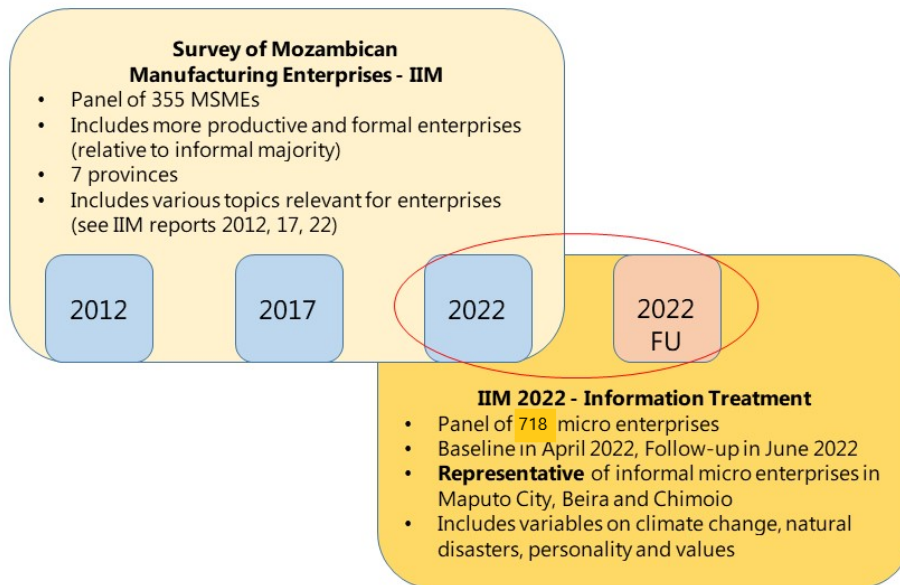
**Survey of Mozambican Manufacturing Enterprises - IIM**

- Panel of 355 MSMEs
- Includes more productive and formal enterprises (relative to informal majority)
- 7 provinces
- Includes various topics relevant for enterprises (see IIM reports 2012, 17, 22)

2012

2017

2022

2022 FU

**IIM 2022 - Information Treatment**

- Panel of 718 micro enterprises
- Baseline in April 2022, Follow-up in June 2022
- **Representative** of informal micro enterprises in Maputo City, Beira and Chimoio
- Includes variables on climate change, natural disasters, personality and values